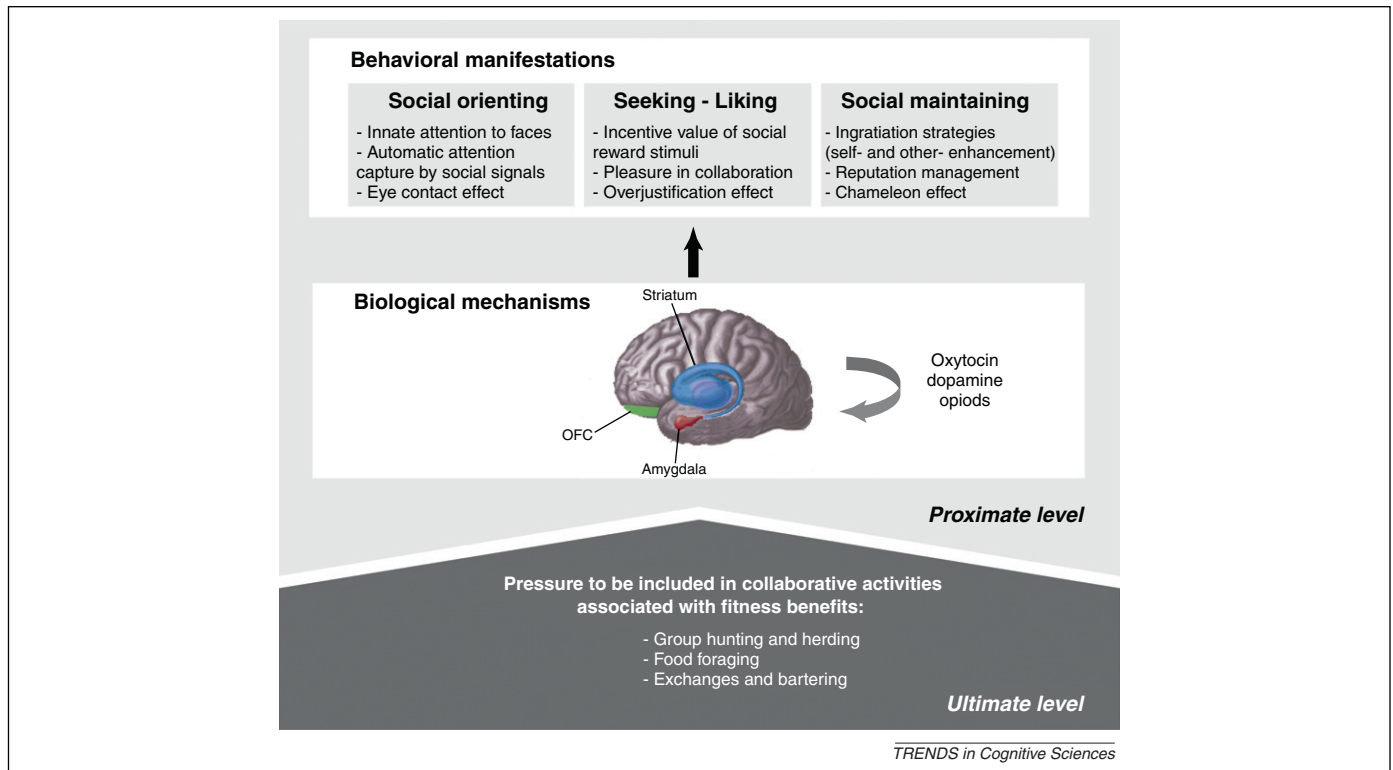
Behavioral manifestations

Social orienting

- Innate attention to faces
- Automatic attention capture by social signals
- Eye contact effect

Seeking - Liking

- Incentive value of social reward stimuli
- Pleasure in collaboration
- Overjustification effect

Social maintaining

- Ingratiation strategies (self- and other- enhancement)
- Reputation management
- Chameleon effect

Biological mechanisms

Striatum

OFC

Amygdala

Oxytocin
dopamine
opiods

Proximate level

Pressure to be included in collaborative activities associated with fitness benefits:

- Group hunting and herding
- Food foraging
- Exchanges and bartering

Ultimate level

TRENDS in Cognitive Sciences